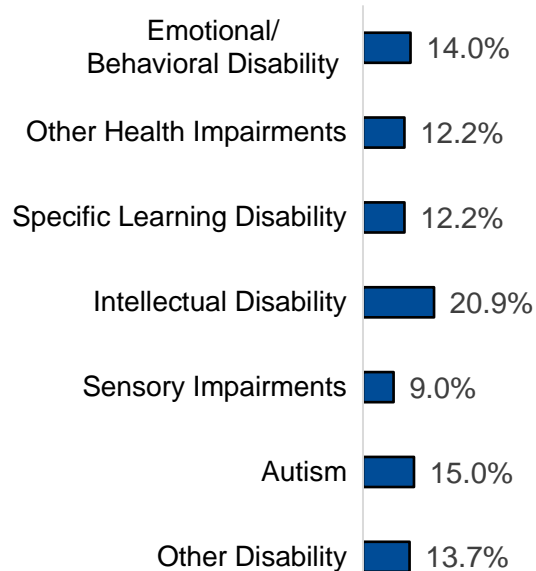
| Category | Value |
|---|---|
| Emotional/ Behavioral Disability | 14.0% |
| Other Health Impairments | 12.2% |
| Specific Learning Disability | 12.2% |
| Intellectual Disability | 20.9% |
| Sensory Impairments | 9.0% |
| Autism | 15.0% |
| Other Disability | 13.7% |